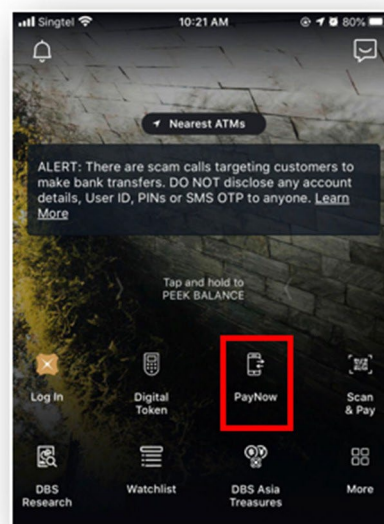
Singtel 10:21 AM 80%

Nearest ATMs

ALERT: There are scam calls targeting customers to make bank transfers. DO NOT disclose any account details, User ID, PINs or SMS OTP to anyone. Learn More

Tap and hold to PEEK BALANCE

Log In

Digital Token

PayNow

Scan & Pay

DBS Research

Watchlist

DBS Asia Treasures

More